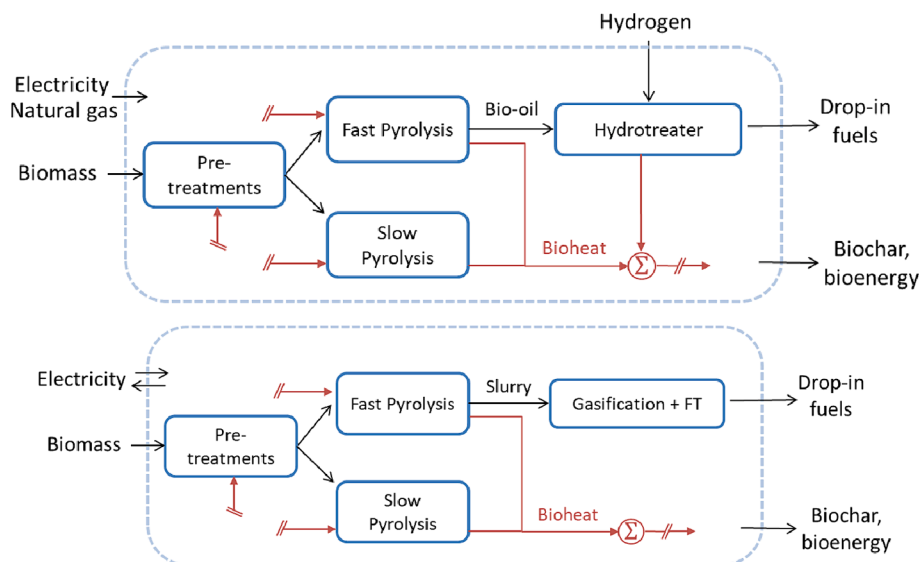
Hydrogen

Electricity
Natural gas

Biomass

Pre-
treatments

Fast Pyrolysis

Bio-oil

Hydrotreater

Drop-in
fuels

Slow
Pyrolysis

Bioheat

$\Sigma$

Biochar,
bioenergy

Electricity

Biomass

Pre-
treatments

Fast Pyrolysis

Slurry

Gasification + FT

Drop-in
fuels

Slow
Pyrolysis

Bioheat

$\Sigma$

Biochar,
bioenergy